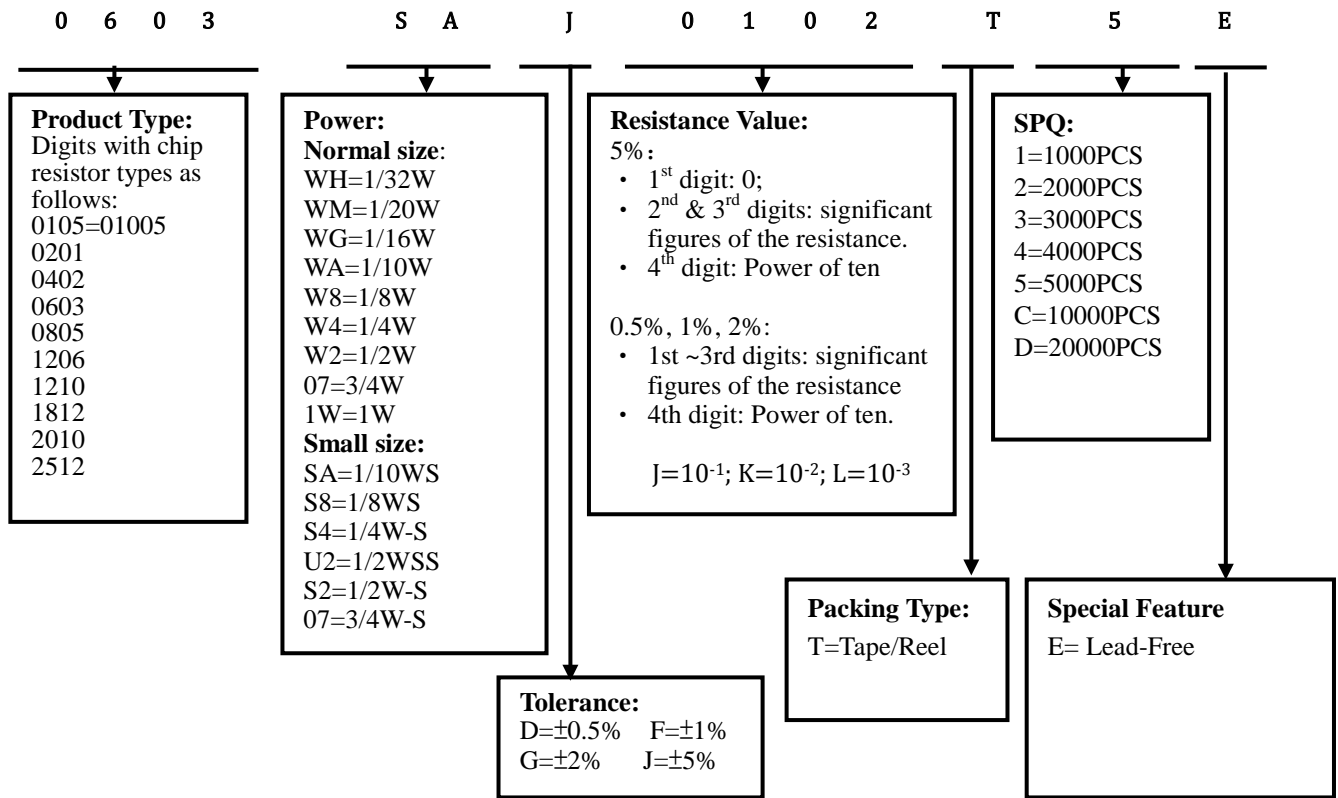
0 6 0 3 S A J 0 1 0 2 T 5 E

**Product Type:**
Digits with chip resistor types as follows:
0105=01005
0201
0402
0603
0805
1206
1210
1812
2010
2512

**Power:**
**Normal size**:
WH=1/32W
WM=1/20W
WG=1/16W
WA=1/10W
W8=1/8W
W4=1/4W
W2=1/2W
07=3/4W
1W=1W
**Small size:**
SA=1/10WS
S8=1/8WS
S4=1/4W-S
U2=1/2WSS
S2=1/2W-S
07=3/4W-S

**Tolerance:**
D=±0.5% F=±1%
G=±2% J=±5%

**Resistance Value:**
5%:
• $1^{st}$ digit: 0;
• $2^{nd}$ & $3^{rd}$ digits: significant figures of the resistance.
• $4^{th}$ digit: Power of ten

0.5%, 1%, 2%:
• 1st ~3rd digits: significant figures of the resistance
• 4th digit: Power of ten.

J=$10^{-1}$; K=$10^{-2}$; L=$10^{-3}$

**Packing Type:**
T=Tape/Reel

**SPQ:**
1=1000PCS
2=2000PCS
3=3000PCS
4=4000PCS
5=5000PCS
C=10000PCS
D=20000PCS

**Special Feature**
E= Lead-Free